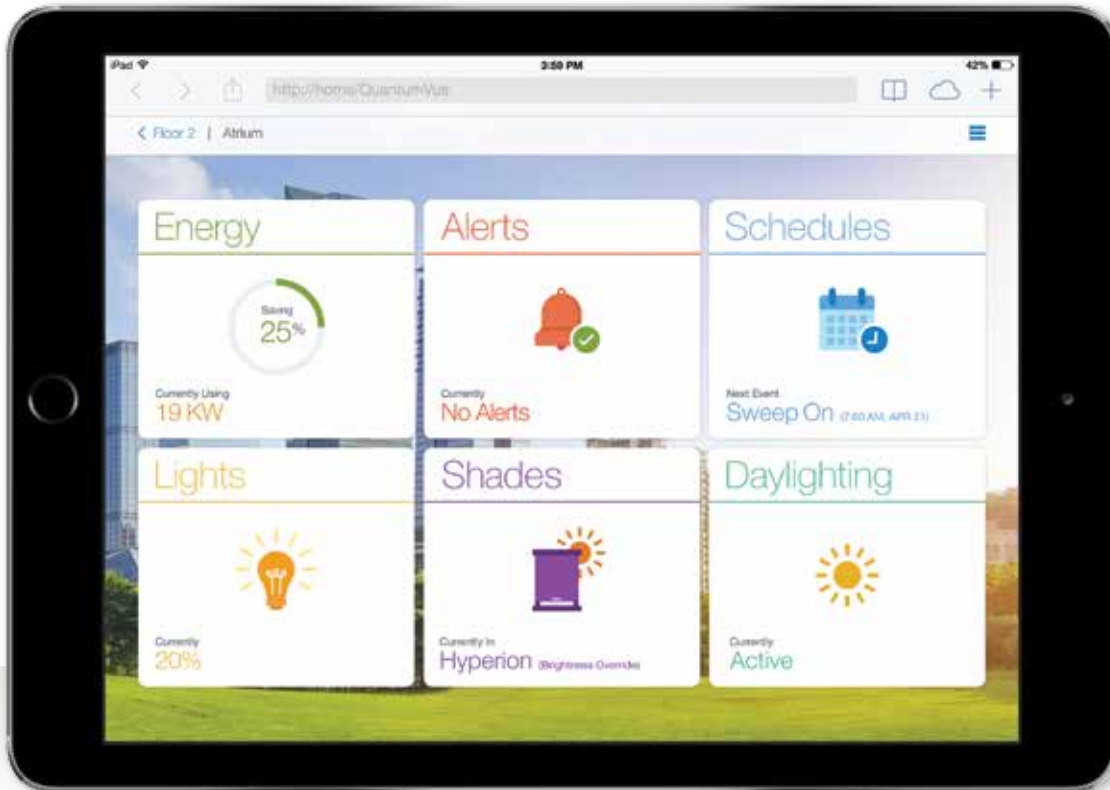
iPad
3:59 PM
42%

http://home/QuantumVue

< Floor 2 | Atrium

Energy
Saving
25%
Currently Using
19 KW

Alerts
Currently
No Alerts

Schedules
Next Event
Sweep On (7:00 AM, APR 21)

Lights
Currently
20%

Shades
Currently In
Hyperion (Brightness Override)

Daylighting
Currently
Active